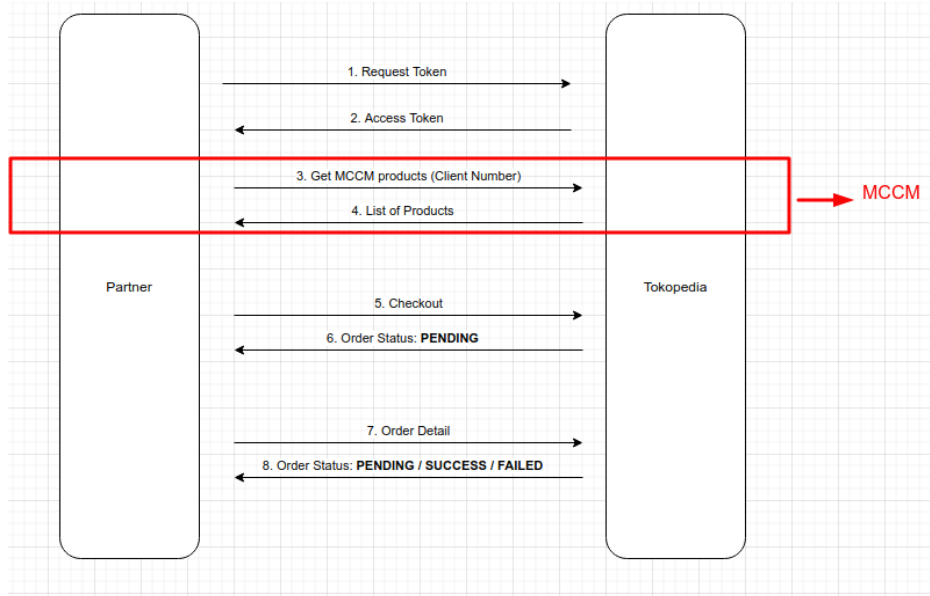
1. Request Token

2. Access Token

3. Get MCCM products (Client Number)

4. List of Products

MCCM

Partner

Tokopedia

5. Checkout

6. Order Status: **PENDING**

7. Order Detail

8. Order Status: **PENDING / SUCCESS / FAILED**